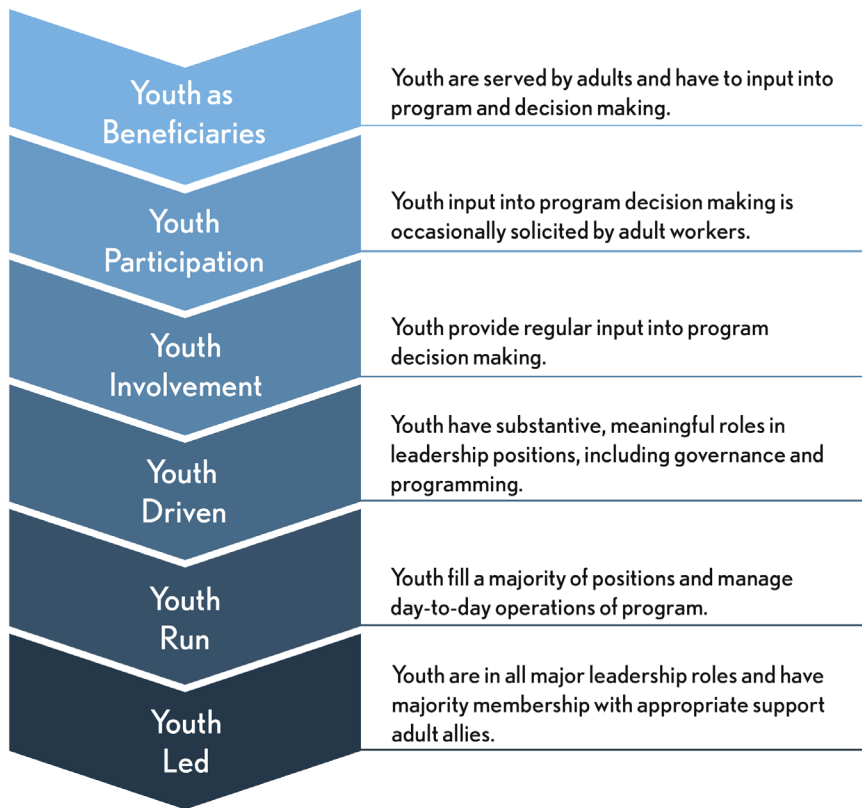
Youth as Beneficiaries

Youth are served by adults and have to input into program and decision making.

Youth Participation

Youth input into program decision making is occasionally solicited by adult workers.

Youth Involvement

Youth provide regular input into program decision making.

Youth Driven

Youth have substantive, meaningful roles in leadership positions, including governance and programming.

Youth Run

Youth fill a majority of positions and manage day-to-day operations of program.

Youth Led

Youth are in all major leadership roles and have majority membership with appropriate support adult allies.